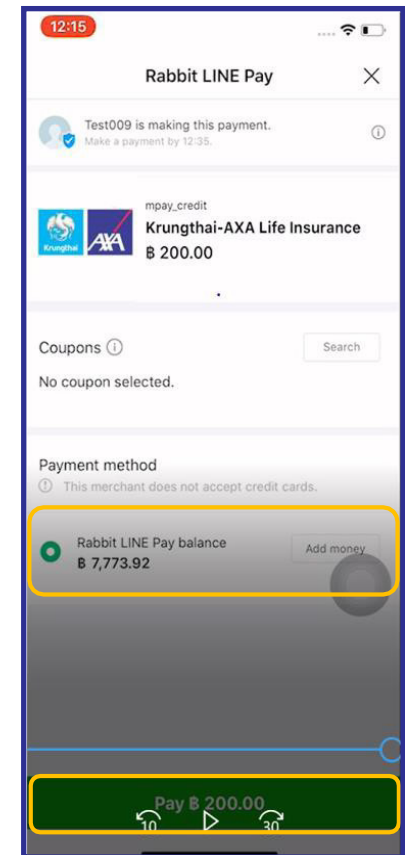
12:15

Rabbit LINE Pay

Test009 is making this payment.
Make a payment by 12:35.

Krungthai AXA

mpay_credit
Krungthai-AXA Life Insurance
฿ 200.00

Coupons
Search
No coupon selected.

Payment method
This merchant does not accept credit cards.

Rabbit LINE Pay balance
฿ 7,773.92
Add money

Pay ฿ 200.00
10 30